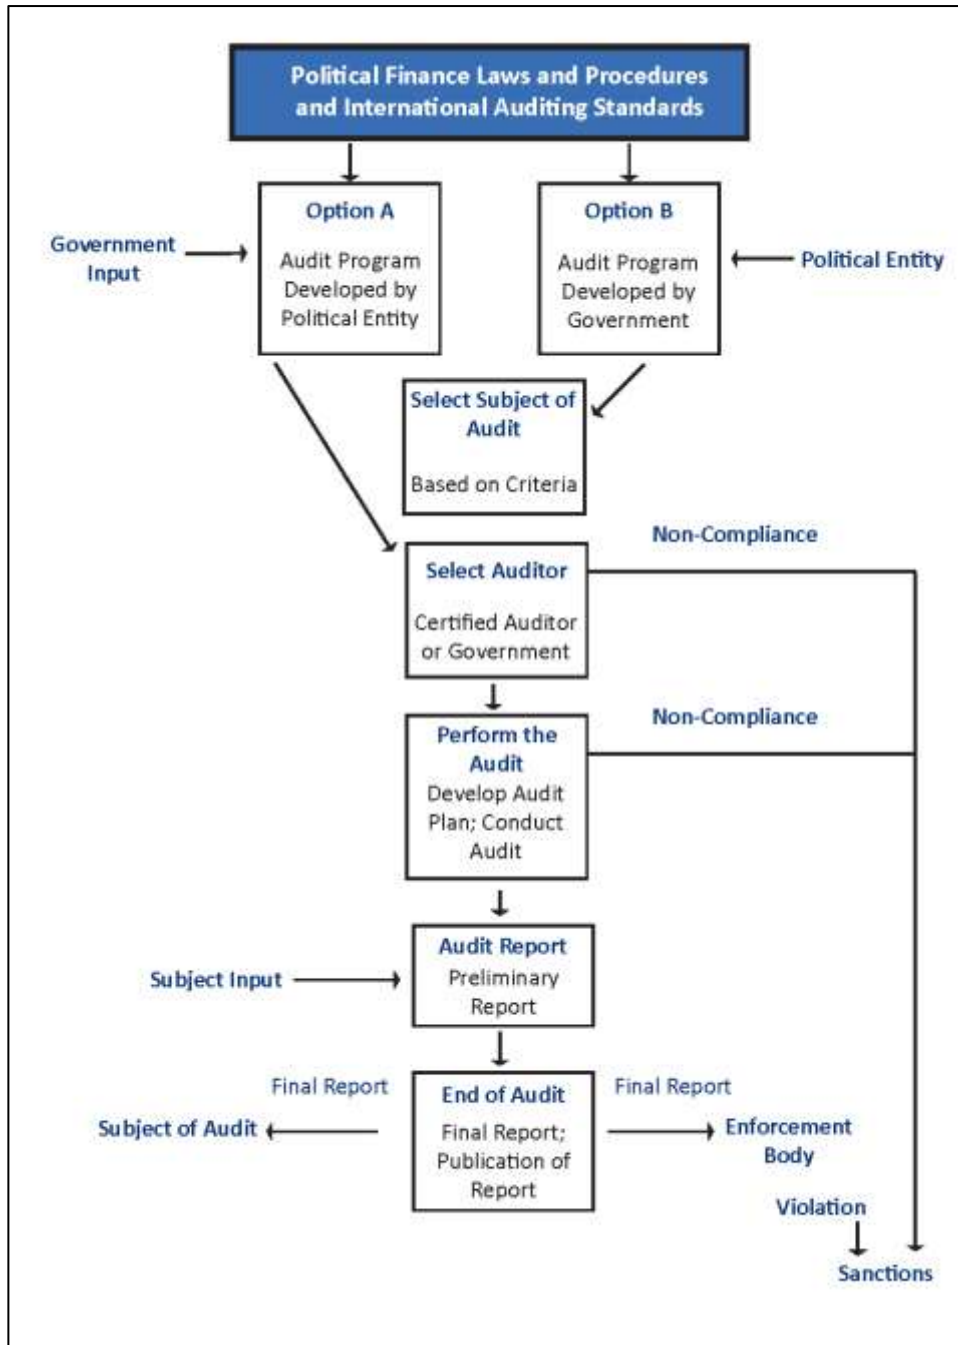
Political Finance Laws and Procedures and International Auditing Standards

Government Input

Option A

Audit Program Developed by Political Entity

Option B

Audit Program Developed by Government

Political Entity

Select Subject of Audit

Based on Criteria

Non-Compliance

Select Auditor

Certified Auditor or Government

Non-Compliance

Perform the Audit

Develop Audit Plan; Conduct Audit

Subject Input

Audit Report

Preliminary Report

Final Report

Final Report

Subject of Audit

End of Audit

Final Report; Publication of Report

Enforcement Body

Violation

Sanctions